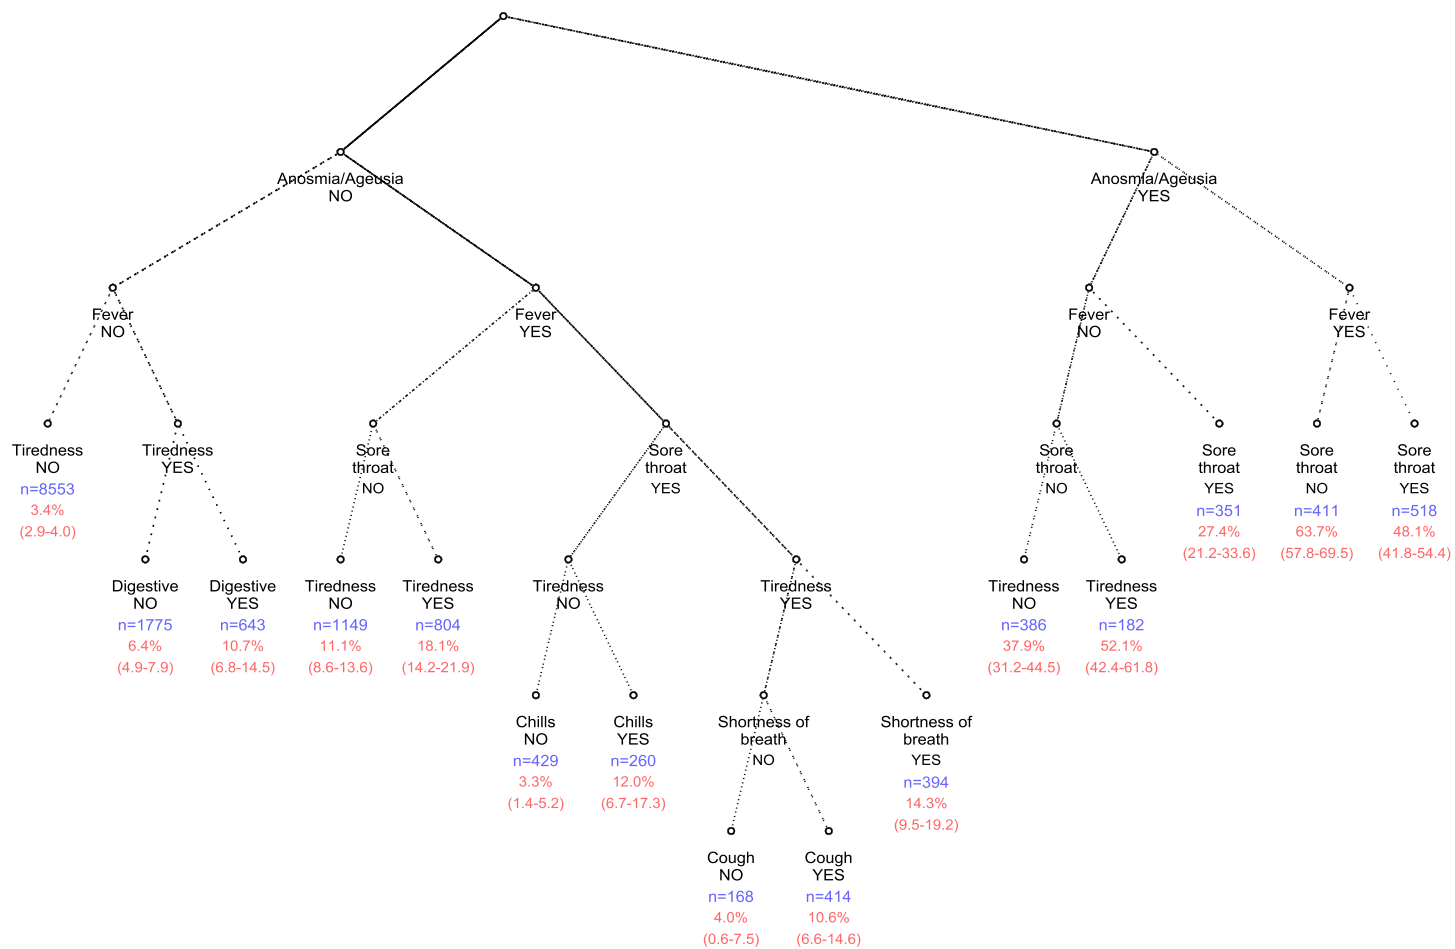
Anosmia/Ageusia
NO

Anosmia/Ageusia
YES

Fever
NO

Fever
YES

Fever
NO

Fever
YES

Tiredness
NO
n=8553
3.4%
(2.9-4.0)

Tiredness
YES

Sore
throat
NO

Sore
throat
YES

Sore
throat
NO

Sore
throat
YES
n=351
27.4%
(21.2-33.6)

Sore
throat
NO
n=411
63.7%
(57.8-69.5)

Sore
throat
YES
n=518
48.1%
(41.8-54.4)

Digestive
NO
n=1775
6.4%
(4.9-7.9)

Digestive
YES
n=643
10.7%
(6.8-14.5)

Tiredness
NO
n=1149
11.1%
(8.6-13.6)

Tiredness
YES
n=804
18.1%
(14.2-21.9)

Tiredness
NO

Tiredness
YES

Tiredness
NO
n=386
37.9%
(31.2-44.5)

Tiredness
YES
n=182
52.1%
(42.4-61.8)

Chills
NO
n=429
3.3%
(1.4-5.2)

Chills
YES
n=260
12.0%
(6.7-17.3)

Shortness of
breath
NO

Shortness of
breath
YES
n=394
14.3%
(9.5-19.2)

Cough
NO
n=168
4.0%
(0.6-7.5)

Cough
YES
n=414
10.6%
(6.6-14.6)